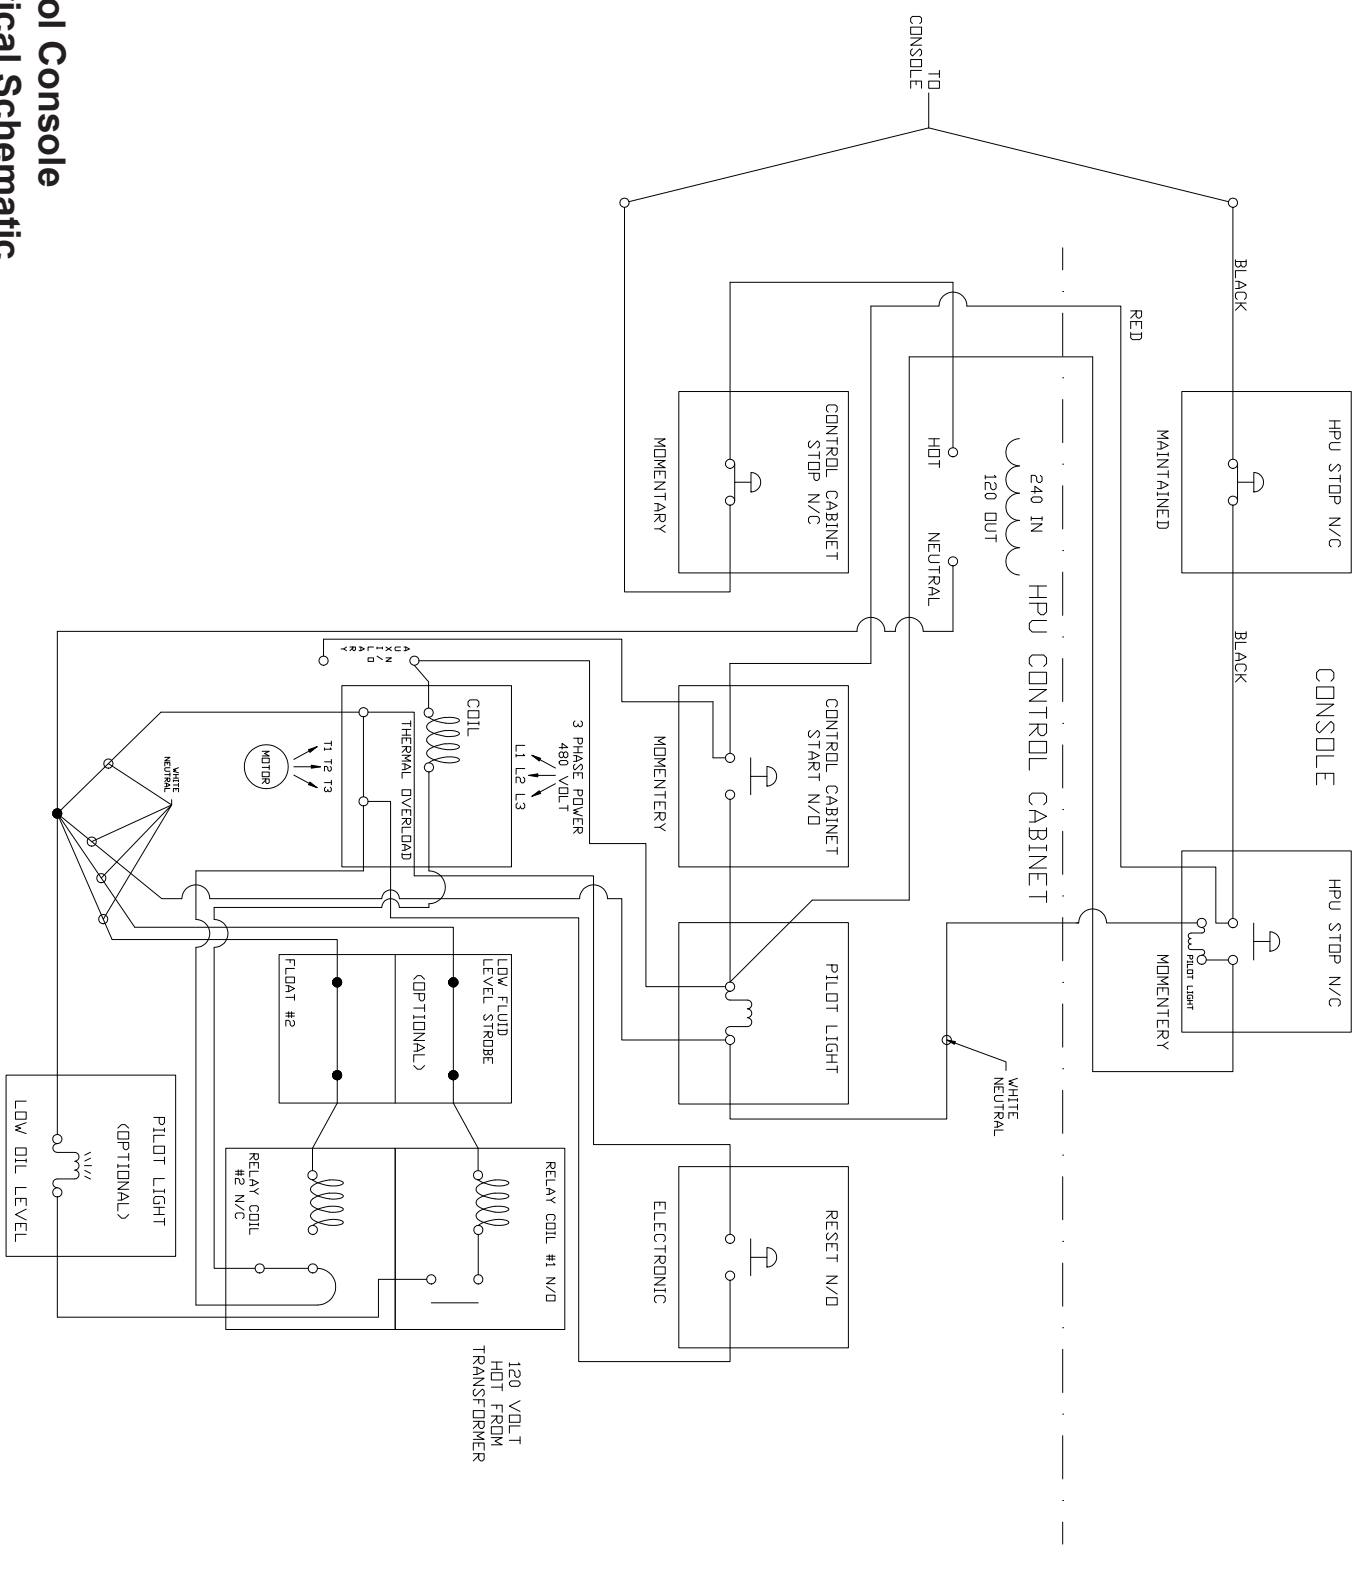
ol Console
ical Schematic

TO CONSOLE

BLACK

RED

HPU STOP N/C

MAINTAINED

CONTROL CABINET STOP N/C

MOMENTARY

HOT

240 IN
120 OUT

NEUTRAL

HPU CONTROL CABINET

CONSOLE

BLACK

AUXILARY

COIL

THERMAL OVERLOAD

3 PHASE POWER
480 VOLT
L1 L2 L3

T1 T2 T3

MOTOR

WHITE NEUTRAL

CONTROL CABINET START N/O

MOMENTERY

HPU STOP N/C

PILOT LIGHT

MOMENTERY

PILOT LIGHT

WHITE NEUTRAL

LOW FLUID LEVEL STROBE

(OPTIONAL)

FLOAT #2

RESET N/O

ELECTRONIC

RELAY COIL #1 N/O

RELAY COIL #2 N/C

PILOT LIGHT
(OPTIONAL)

LOW OIL LEVEL

120 VOLT
HOT FROM
TRANSFORMER